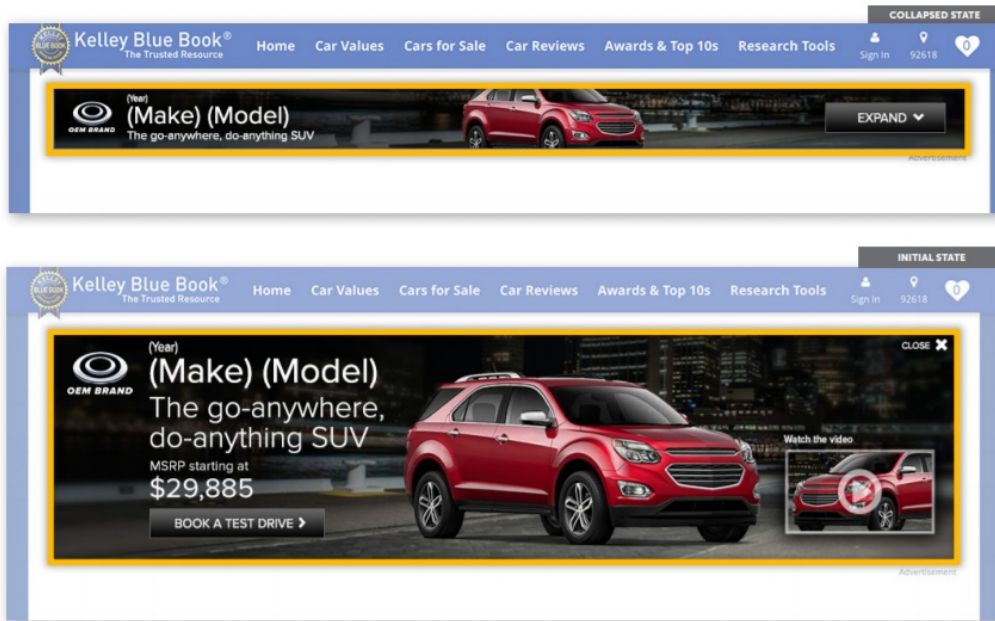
COLLAPSED STATE

KELLEY BLUE BOOK

Kelley Blue Book®
The Trusted Resource

Home Car Values Cars for Sale Car Reviews Awards & Top 10s Research Tools Sign In 92618 0

OEM BRAND
(Year)
(Make) (Model)
The go-anywhere, do-anything SUV

EXPAND

Advertisement

INITIAL STATE

KELLEY BLUE BOOK

Kelley Blue Book®
The Trusted Resource

Home Car Values Cars for Sale Car Reviews Awards & Top 10s Research Tools Sign In 92618 0

CLOSE

OEM BRAND
(Year)
(Make) (Model)
The go-anywhere, do-anything SUV
MSRP starting at
$29,885

BOOK A TEST DRIVE

Watch the video

Advertisement